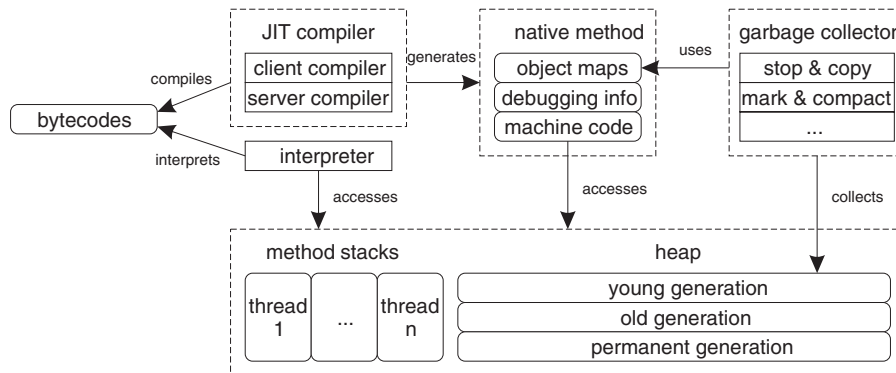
JIT compiler
client compiler
server compiler
generates
native method
object maps
debugging info
machine code
uses
garbage collector
stop & copy
mark & compact
...
compiles
bytecodes
interprets
interpreter
accesses
accesses
collects
method stacks
thread 1
...
thread n
heap
young generation
old generation
permanent generation